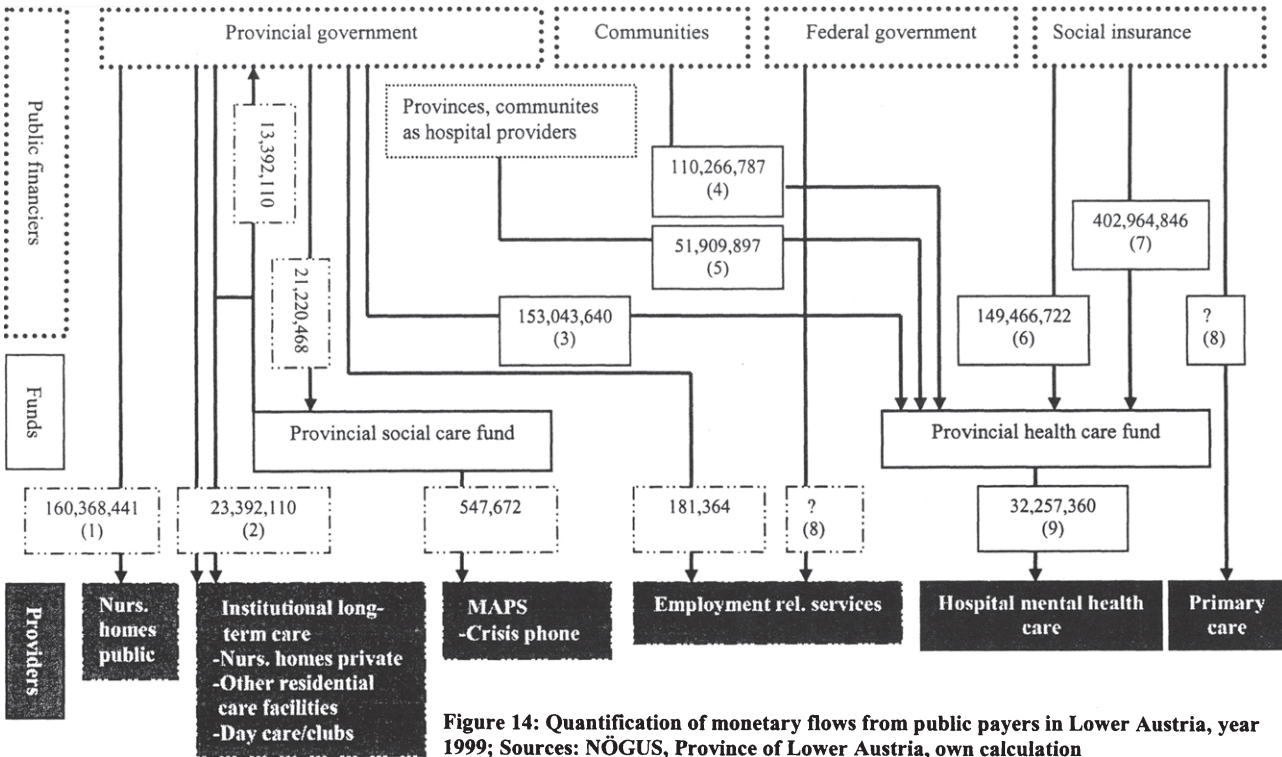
Public financiers

Provincial government

Communities

Federal government

Social insurance

Provinces, communites as hospital providers

13,392,110

110,266,787 (4)

402,964,846 (7)

51,909,897 (5)

21,220,468

153,043,640 (3)

149,466,722 (6)

? (8)

Funds

Provincial social care fund

Provincial health care fund

160,368,441 (1)

23,392,110 (2)

547,672

181,364

? (8)

32,257,360 (9)

Providers

Nurs. homes public

Institutional long-term care
-Nurs. homes private
-Other residential care facilities
-Day care/clubs

MAPS
-Crisis phone

Employment rel. services

Hospital mental health care

Primary care

Figure 14: Quantification of monetary flows from public payers in Lower Austria, year 1999; Sources: NÖGUS, Province of Lower Austria, own calculation